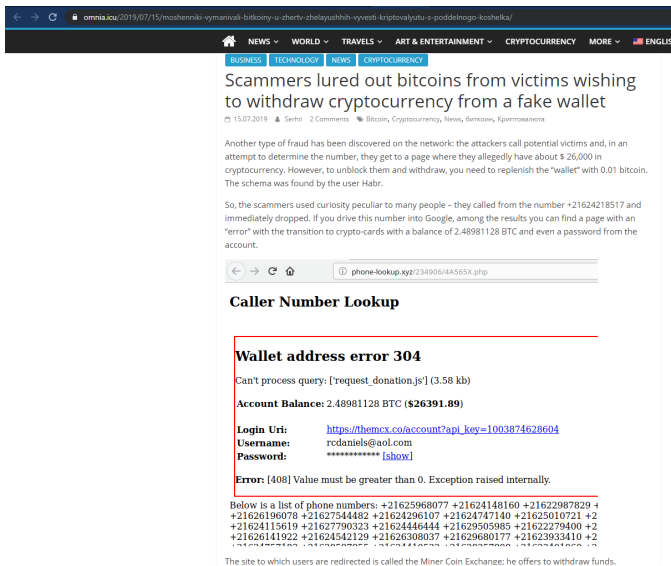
omnia.icu/2019/07/15/moshenniki-vymanivali-bitkoiny-u-zhertv-zhelayushhih-vyvesti-kriptovalyutu-s-poddelnogo-koshelka/

NEWS WORLD TRAVELS ART & ENTERTAINMENT CRYPTOCURRENCY MORE ENGLIS

BUSINESS TECHNOLOGY NEWS CRYPTOCURRENCY

Scammers lured out bitcoins from victims wishing to withdraw cryptocurrency from a fake wallet

15.07.2019 Serhii 2 Comments Bitcoin, Cryptocurrency, News, биткоин, Криптовалюта

Another type of fraud has been discovered on the network: the attackers call potential victims and, in an attempt to determine the number, they get to a page where they allegedly have about $ 26,000 in cryptocurrency. However, to unblock them and withdraw, you need to replenish the "wallet" with 0.01 bitcoin. The schema was found by the user Habr.

So, the scammers used curiosity peculiar to many people – they called from the number +21624218517 and immediately dropped. If you drive this number into Google, among the results you can find a page with an "error" with the transition to crypto-cards with a balance of 2.48981128 BTC and even a password from the account.

phone-lookup.xyz/234906/4A565X.php

Caller Number Lookup

Wallet address error 304

Can't process query: ['request_donation.js'] (3.58 kb)

Account Balance: 2.48981128 BTC ($26391.89)

Login Uri: https://themcx.co/account?api_key=1003874628604
Username: rcdaniels@aol.com
Password: ************ [show]

Error: [408] Value must be greater than 0. Exception raised internally.

Below is a list of phone numbers: +21625968077 +21624148160 +21622987829 +
+21626196078 +21627544482 +21624296107 +21624747140 +21625010721 +2
+21624115619 +21627790323 +21624446444 +21629505985 +21622279400 +2
+21626141922 +21624542129 +21626308037 +21629680177 +21623933410 +2
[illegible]

The site to which users are redirected is called the Miner Coin Exchange; he offers to withdraw funds.